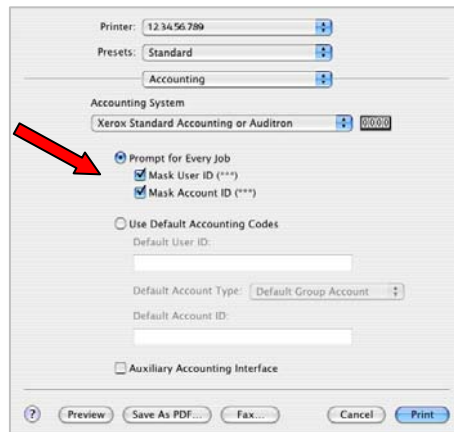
Printer: 123456789

Presets: Standard

Accounting

Accounting System

Xerox Standard Accounting or Auditron

Prompt for Every Job

Mask User ID (***)

Mask Account ID (***)

Use Default Accounting Codes

Default User ID:

Default Account Type: Default Group Account

Default Account ID:

Auxiliary Accounting Interface

?

Preview

Save As PDF...

Fax...

Cancel

Print